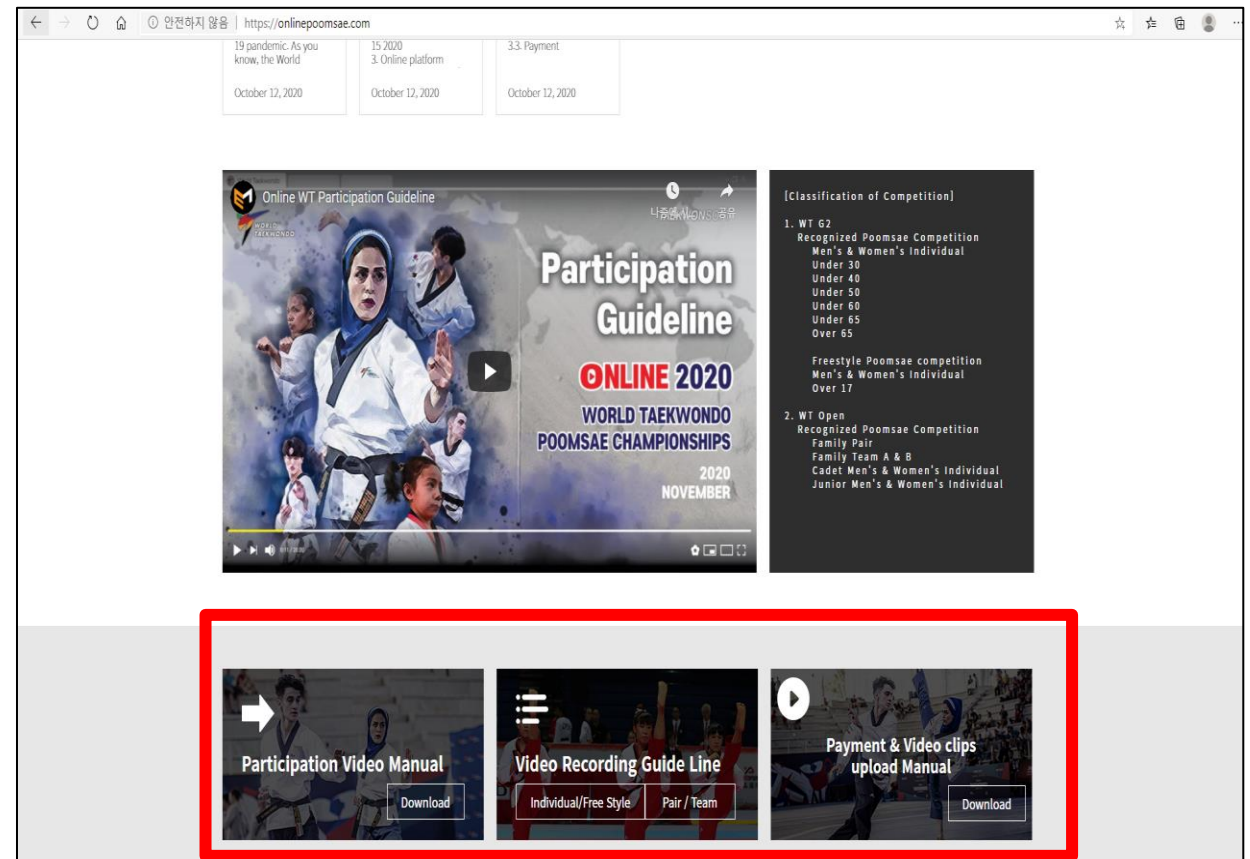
안전하지 않음 | https://onlinepoomsae.com

19 pandemic. As you know, the World

October 12, 2020

15 2020
3. Online platform

October 12, 2020

3.3. Payment

October 12, 2020

Online WT Participation Guideline

나중에 시청 공유

WORLD TAEKWONDO

Participation Guideline

ONLINE 2020

WORLD TAEKWONDO POOMSAE CHAMPIONSHIPS

2020 NOVEMBER

[Classification of Competition]

1. WT G2
Recognized Poomsae Competition
Men's & Women's Individual
Under 30
Under 40
Under 50
Under 60
Under 65
Over 65

Freestyle Poomsae competition
Men's & Women's Individual
Over 17

2. WT Open
Recognized Poomsae Competition
Family Pair
Family Team A & B
Cadet Men's & Women's Individual
Junior Men's & Women's Individual

Participation Video Manual

Download

Video Recording Guide Line

Individual/Free Style

Pair / Team

Payment & Video clips upload Manual

Download